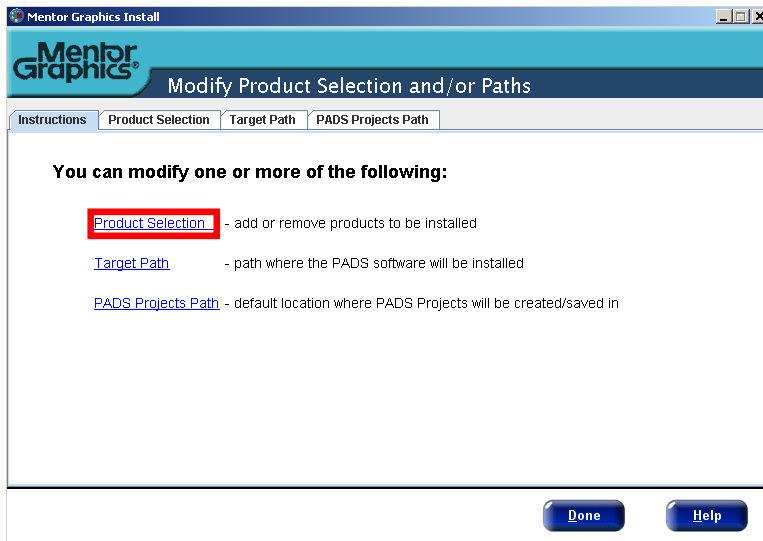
Mentor Graphics Install

Mentor Graphics®

Modify Product Selection and/or Paths

Instructions | Product Selection | Target Path | PADS Projects Path

You can modify one or more of the following:

Product Selection - add or remove products to be installed

Target Path - path where the PADS software will be installed

PADS Projects Path - default location where PADS Projects will be created/saved in

Done

Help